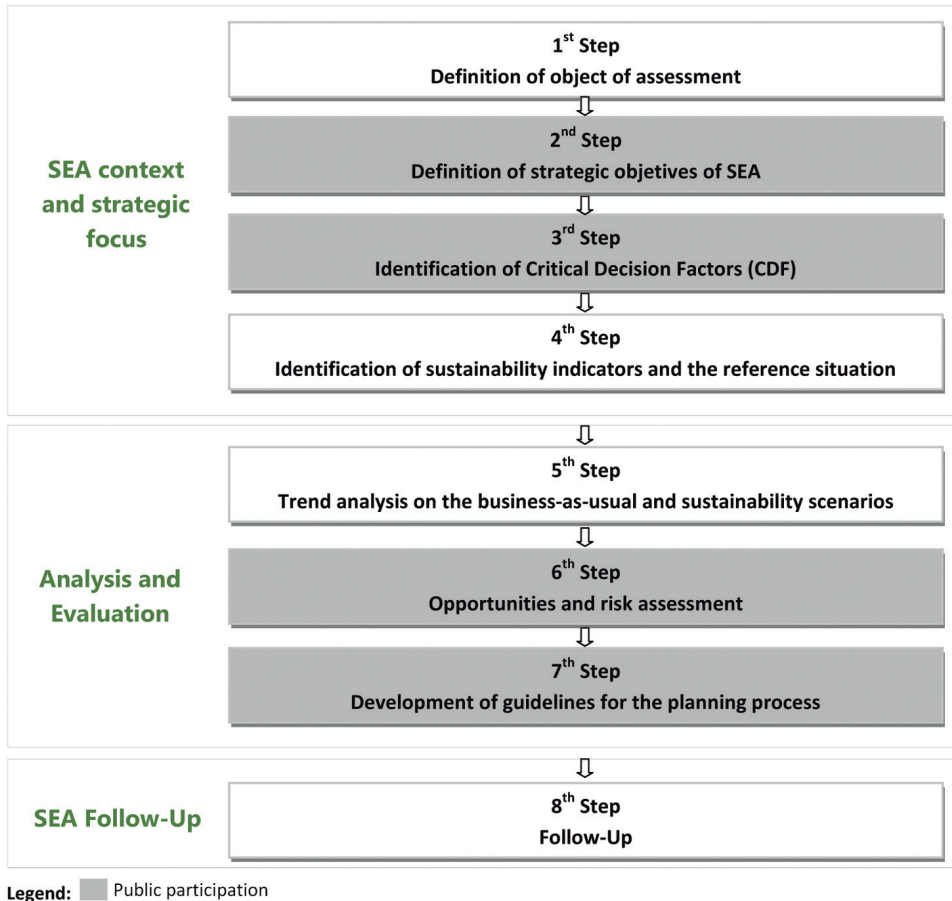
SEA context and strategic focus

1$^{st}$ Step
Definition of object of assessment

2$^{nd}$ Step
Definition of strategic objetives of SEA

3$^{rd}$ Step
Identification of Critical Decision Factors (CDF)

4$^{th}$ Step
Identification of sustainability indicators and the reference situation

Analysis and Evaluation

5$^{th}$ Step
Trend analysis on the business-as-usual and sustainability scenarios

6$^{th}$ Step
Opportunities and risk assessment

7$^{th}$ Step
Development of guidelines for the planning process

SEA Follow-Up

8$^{th}$ Step
Follow-Up

Legend: Public participation